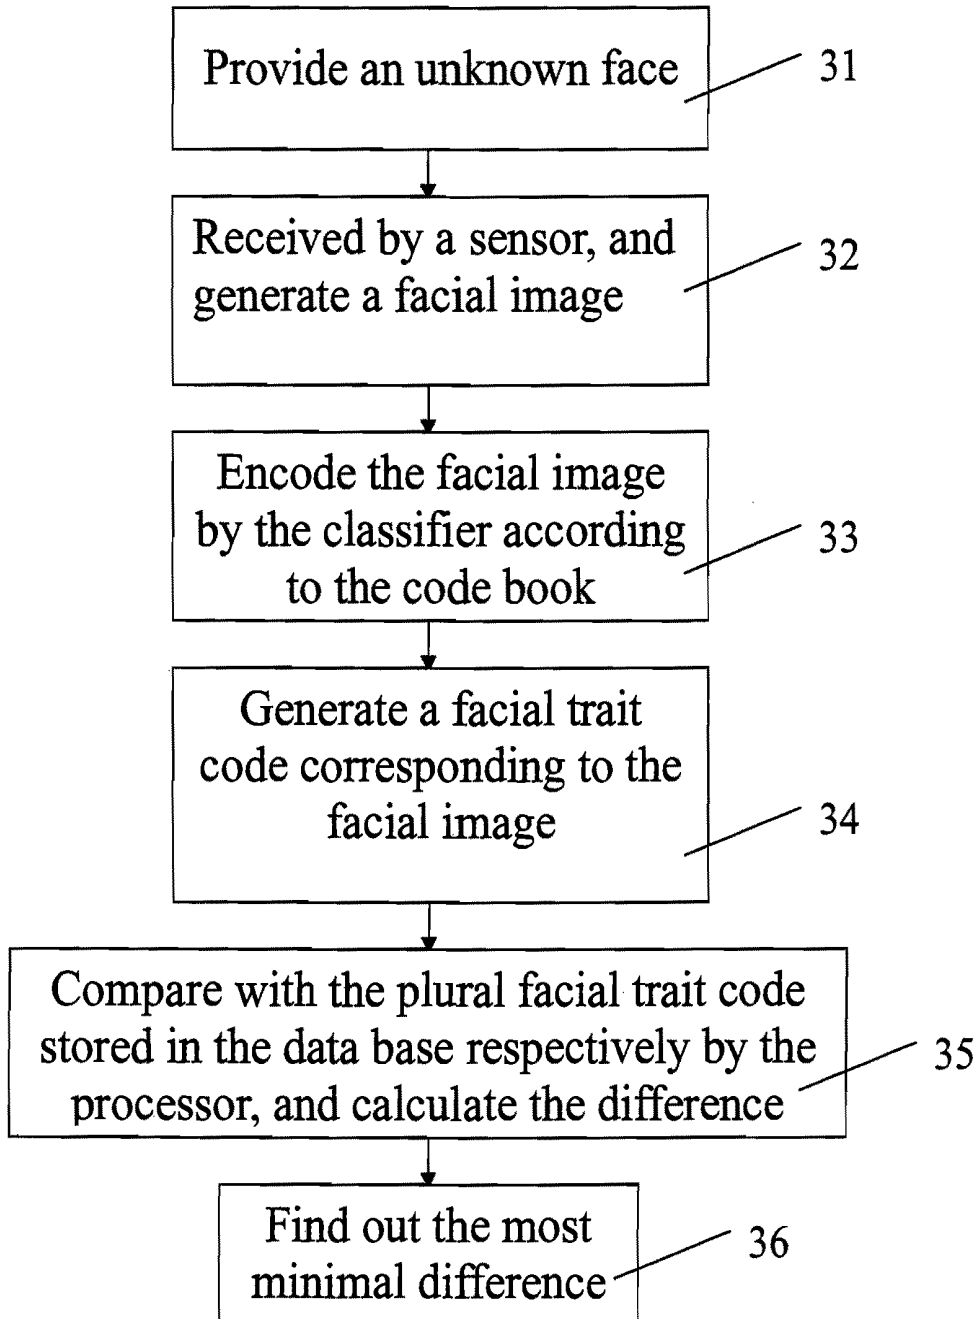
Provide an unknown face

31

Received by a sensor, and generate a facial image

32

Encode the facial image by the classifier according to the code book

33

Generate a facial trait code corresponding to the facial image

34

Compare with the plural facial trait code stored in the data base respectively by the processor, and calculate the difference

35

Find out the most minimal difference

36